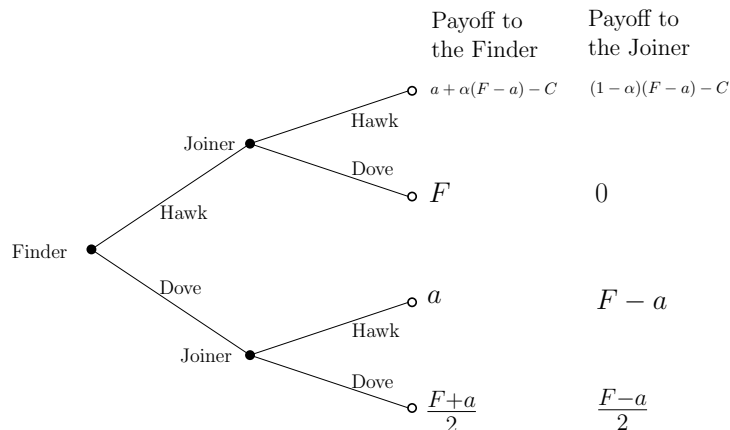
Payoff to the Finder

Payoff to the Joiner

Finder

Hawk

Dove

Joiner

Hawk

Dove

$a + \alpha(F - a) - C$

$(1 - \alpha)(F - a) - C$

$F$

$0$

Joiner

Hawk

Dove

$a$

$F - a$

$\frac{F+a}{2}$

$\frac{F-a}{2}$